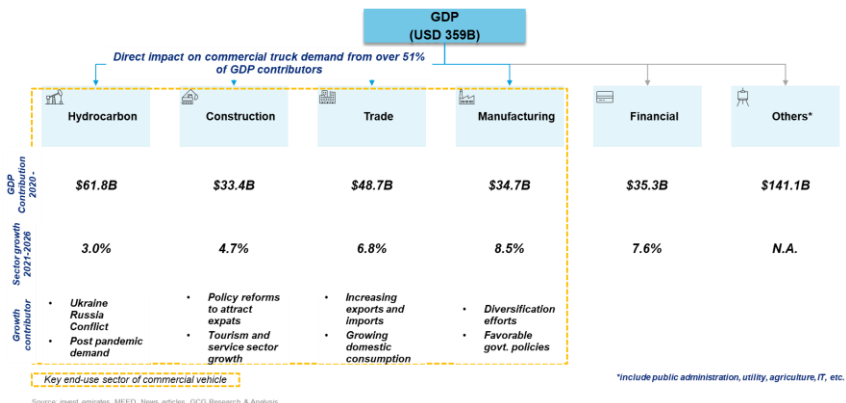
GDP
(USD 359B)

Direct impact on commercial truck demand from over 51% of GDP contributors

| | Hydrocarbon | Construction | Trade | Manufacturing | Financial | Others* |
|---|---|---|---|---|---|---|
| GDP Contribution 2020 - | $61.8B | $33.4B | $48.7B | $34.7B | $35.3B | $141.1B |
| Sector growth 2021-2026 | 3.0% | 4.7% | 6.8% | 8.5% | 7.6% | N.A. |
| Growth contributor | • Ukraine Russia Conflict • Post pandemic demand | • Policy reforms to attract expats • Tourism and service sector growth | • Increasing exports and imports • Growing domestic consumption | • Diversification efforts • Favorable govt. policies | | |

Key end-use sector of commercial vehicle

*include public administration, utility, agriculture, IT, etc.

Source: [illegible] emirates, MEED, News articles, GCG Research & Analysis